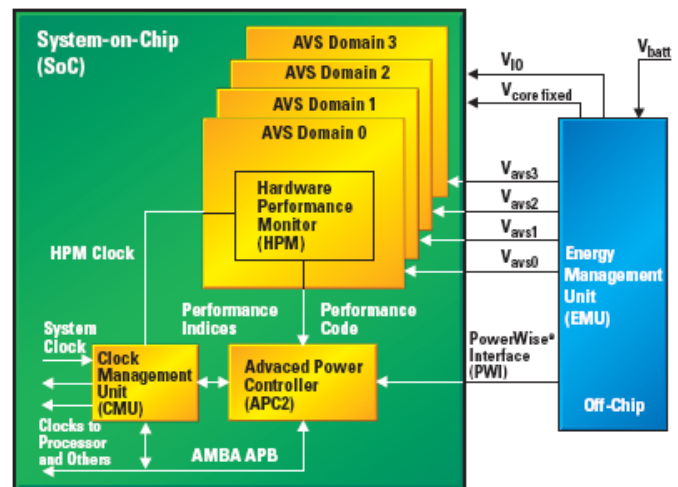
System-on-Chip (SoC)

AVS Domain 3

AVS Domain 2

AVS Domain 1

AVS Domain 0

Hardware Performance Monitor (HPM)

HPM Clock

$V_{IO}$

$V_{batt}$

$V_{core\ fixed}$

$V_{avs3}$

$V_{avs2}$

$V_{avs1}$

$V_{avs0}$

Energy Management Unit (EMU)

Off-Chip

Performance Indices

Performance Code

PowerWise® Interface (PWI)

System Clock

Clock Management Unit (CMU)

Advaced Power Controller (APC2)

Clocks to Processor and Others

AMBA APB